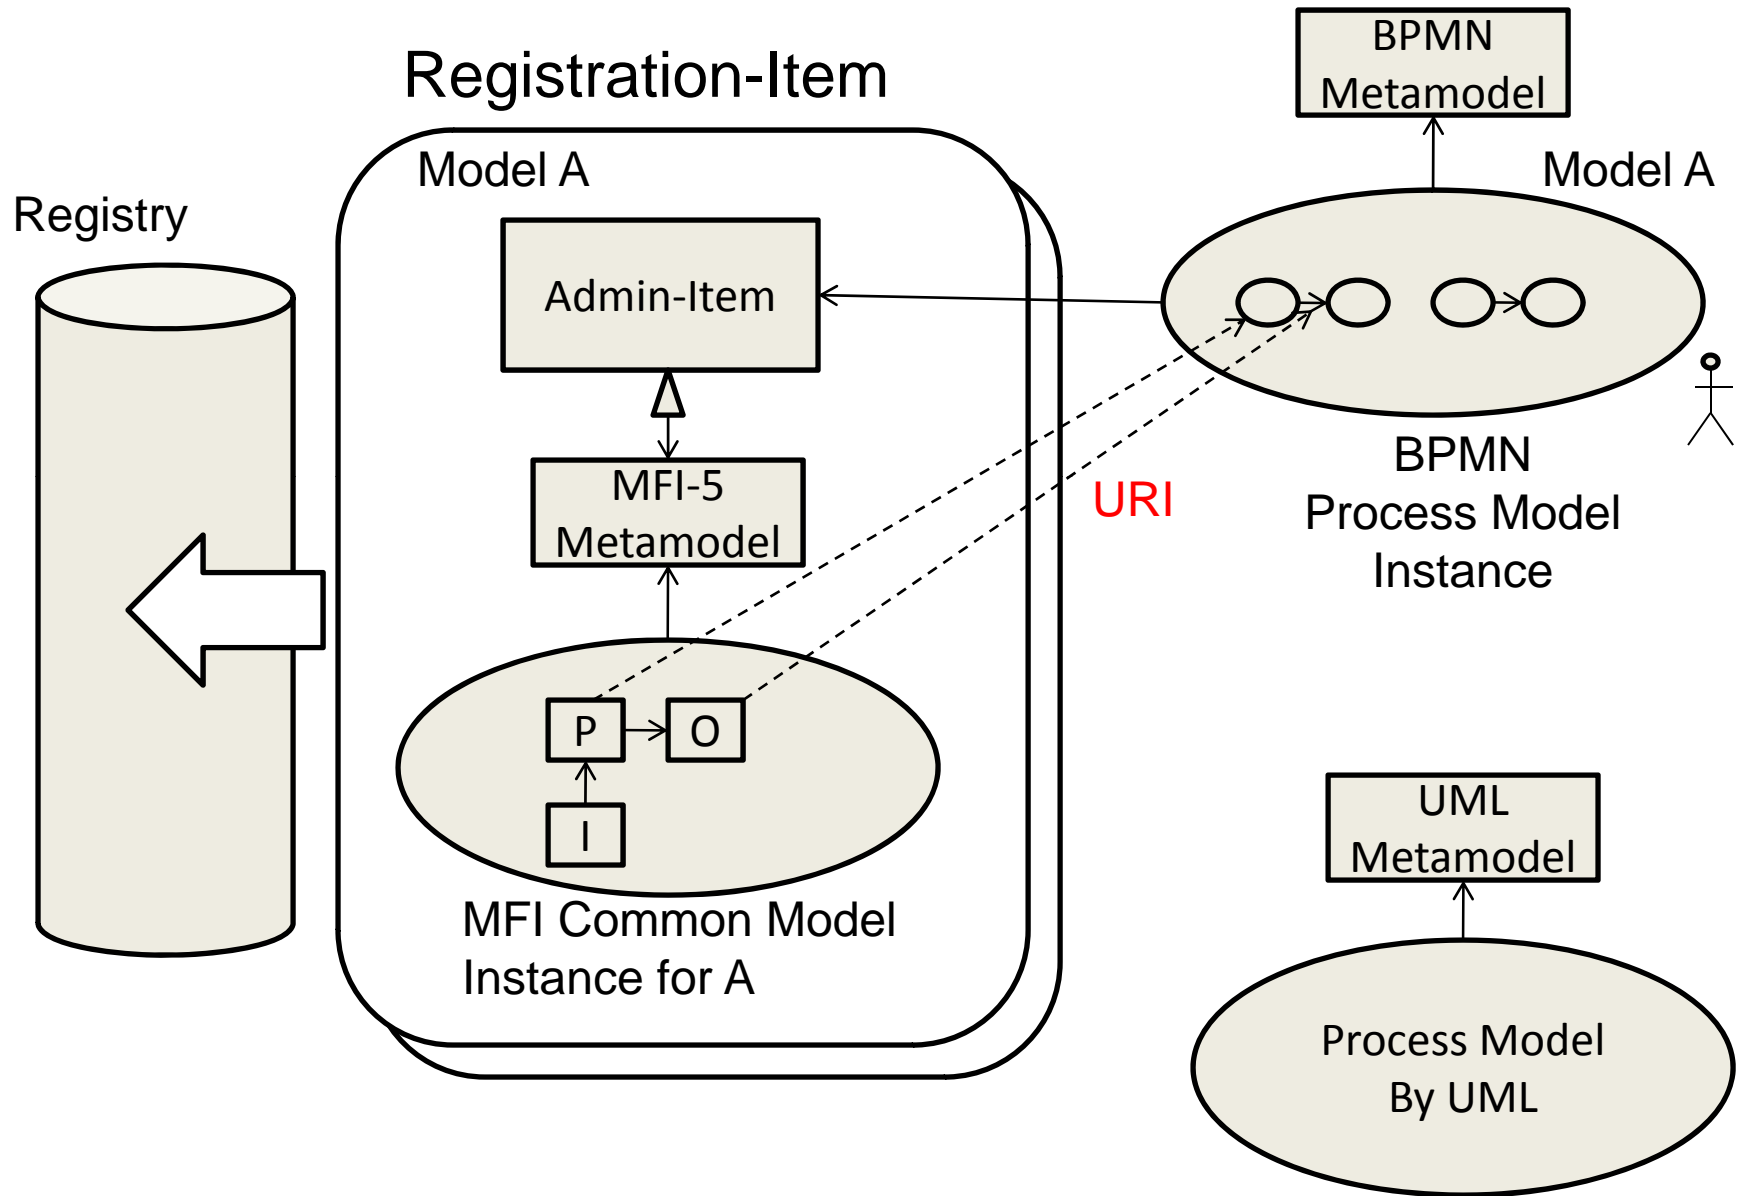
Registration-Item

BPMN Metamodel

Model A

Registry

Model A

Admin-Item

MFI-5 Metamodel

URI

BPMN Process Model Instance

P

O

I

MFI Common Model Instance for A

UML Metamodel

Process Model By UML